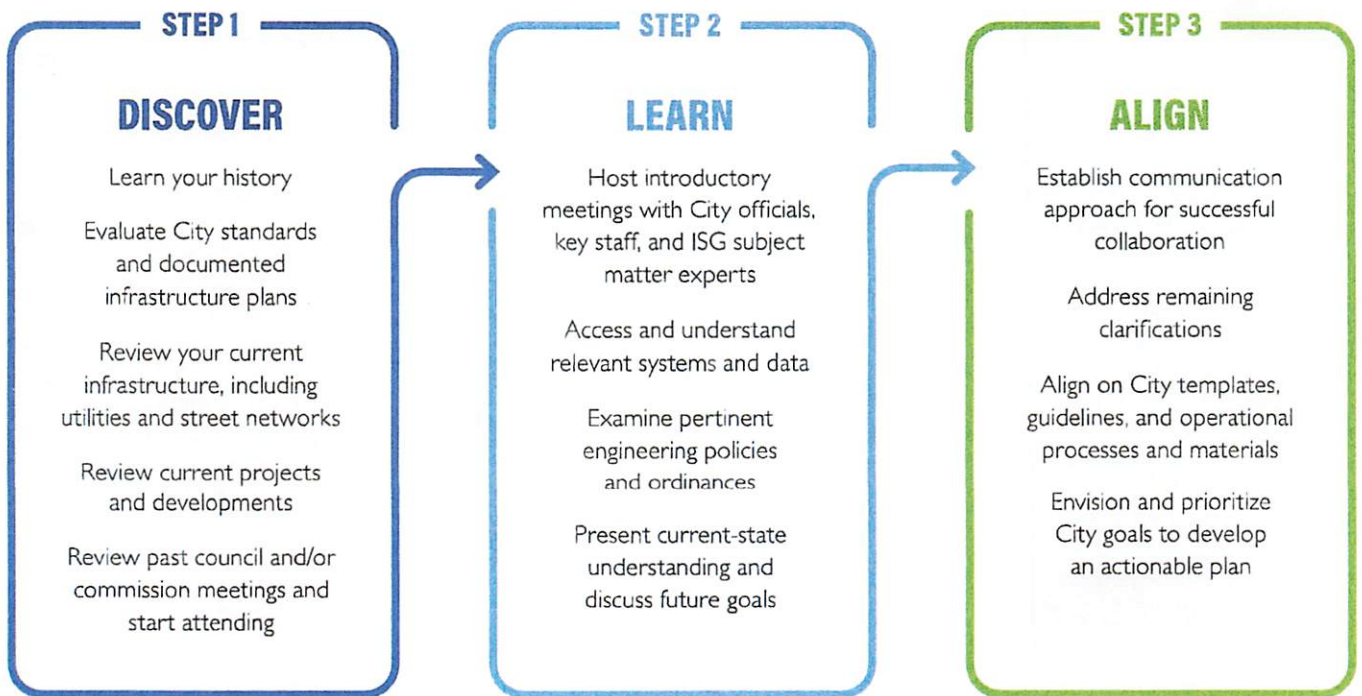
STEP 1

DISCOVER

Learn your history

Evaluate City standards and documented infrastructure plans

Review your current infrastructure, including utilities and street networks

Review current projects and developments

Review past council and/or commission meetings and start attending

STEP 2

LEARN

Host introductory meetings with City officials, key staff, and ISG subject matter experts

Access and understand relevant systems and data

Examine pertinent engineering policies and ordinances

Present current-state understanding and discuss future goals

STEP 3

ALIGN

Establish communication approach for successful collaboration

Address remaining clarifications

Align on City templates, guidelines, and operational processes and materials

Envision and prioritize City goals to develop an actionable plan